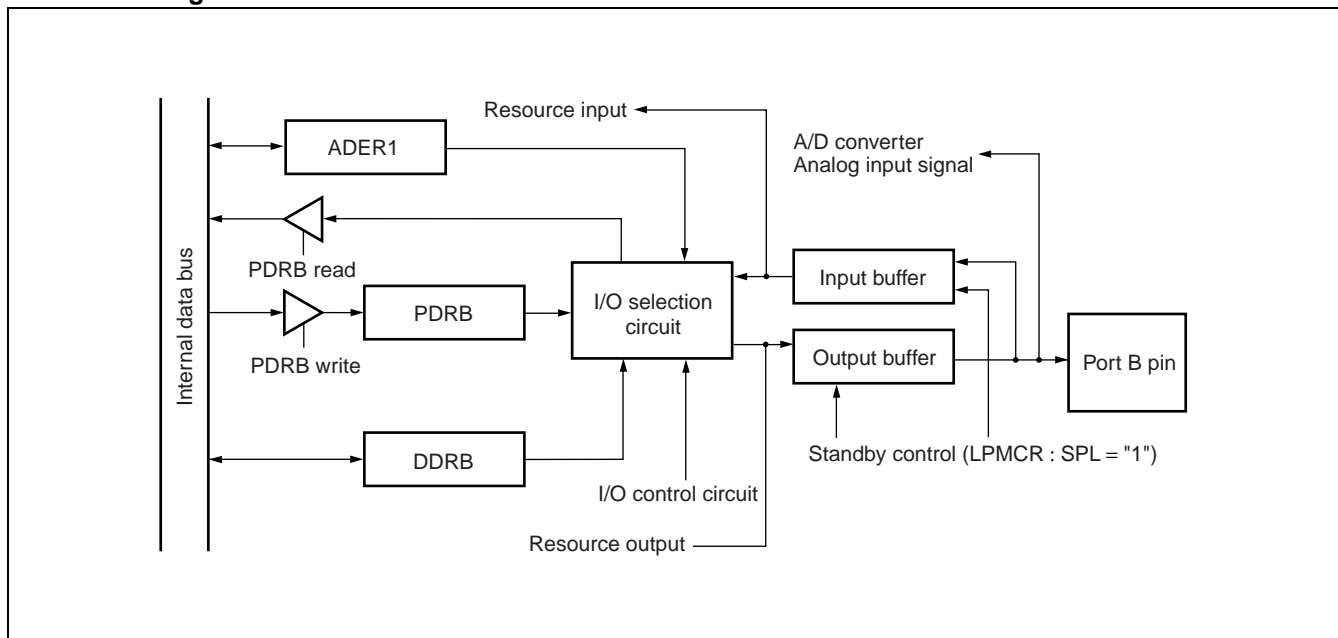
Resource input

A/D converter
Analog input signal

ADER1

Internal data bus

PDRB read

PDRB write

PDRB

I/O selection circuit

Input buffer

Output buffer

Port B pin

DDRB

Standby control (LPMCR : SPL = "1")

I/O control circuit

Resource output